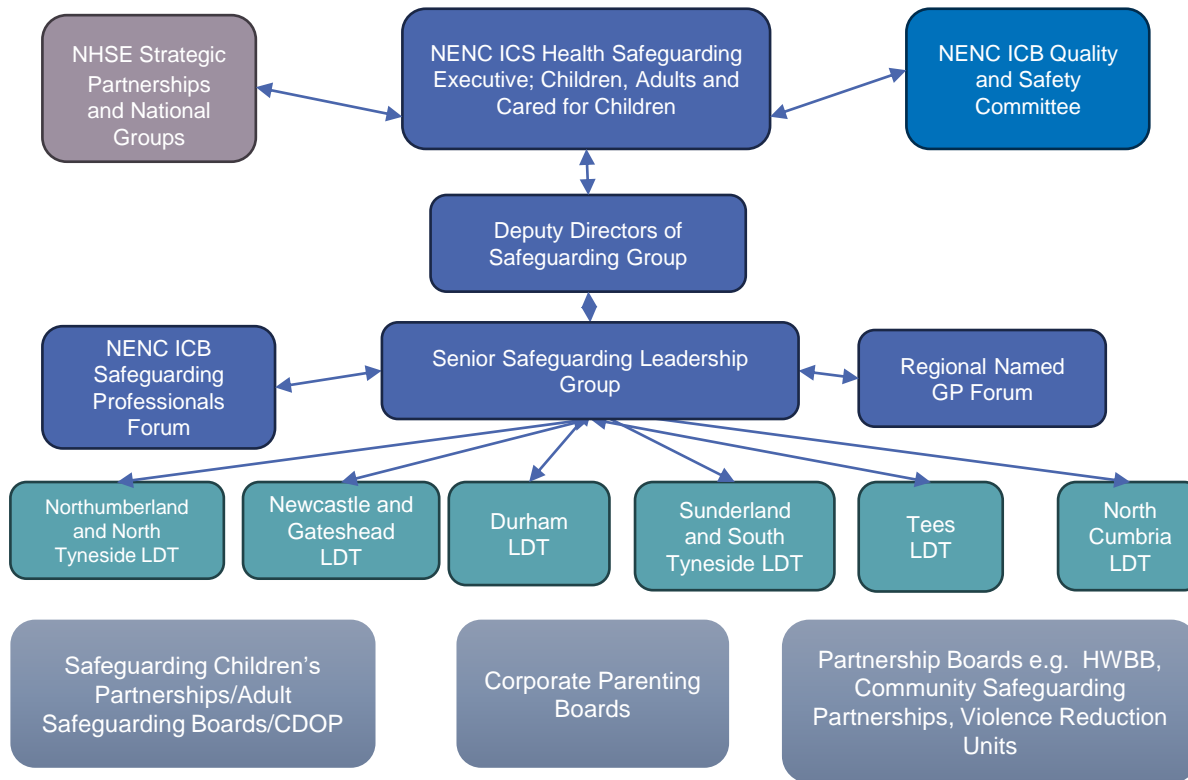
NHSE Strategic Partnerships and National Groups

NENC ICS Health Safeguarding Executive; Children, Adults and Cared for Children

NENC ICB Quality and Safety Committee

Deputy Directors of Safeguarding Group

NENC ICB Safeguarding Professionals Forum

Senior Safeguarding Leadership Group

Regional Named GP Forum

Northumberland and North Tyneside LDT

Newcastle and Gateshead LDT

Durham LDT

Sunderland and South Tyneside LDT

Tees LDT

North Cumbria LDT

Safeguarding Children's Partnerships/Adult Safeguarding Boards/CDOP

Corporate Parenting Boards

Partnership Boards e.g. HWBB, Community Safeguarding Partnerships, Violence Reduction Units